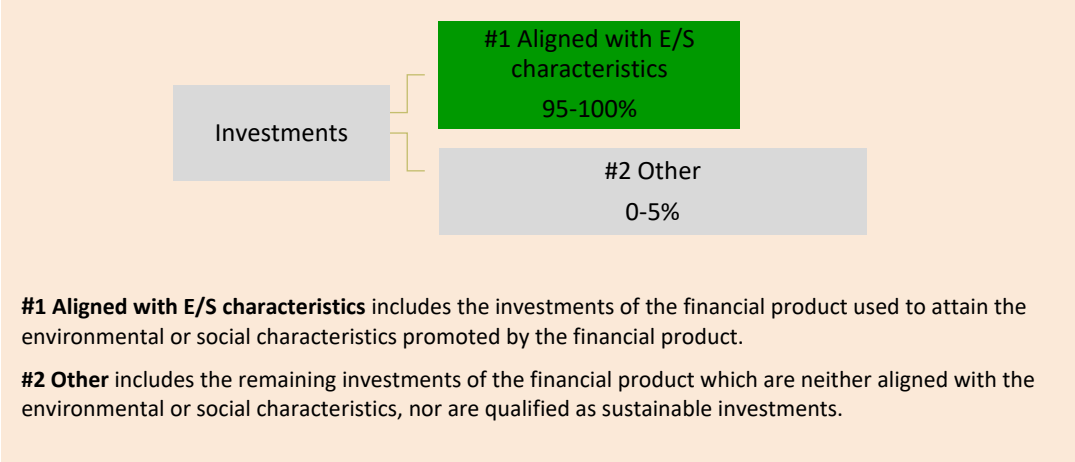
Investments

#1 Aligned with E/S characteristics

95-100%

#2 Other

0-5%

#1 Aligned with E/S characteristics includes the investments of the financial product used to attain the environmental or social characteristics promoted by the financial product.

#2 Other includes the remaining investments of the financial product which are neither aligned with the environmental or social characteristics, nor are qualified as sustainable investments.